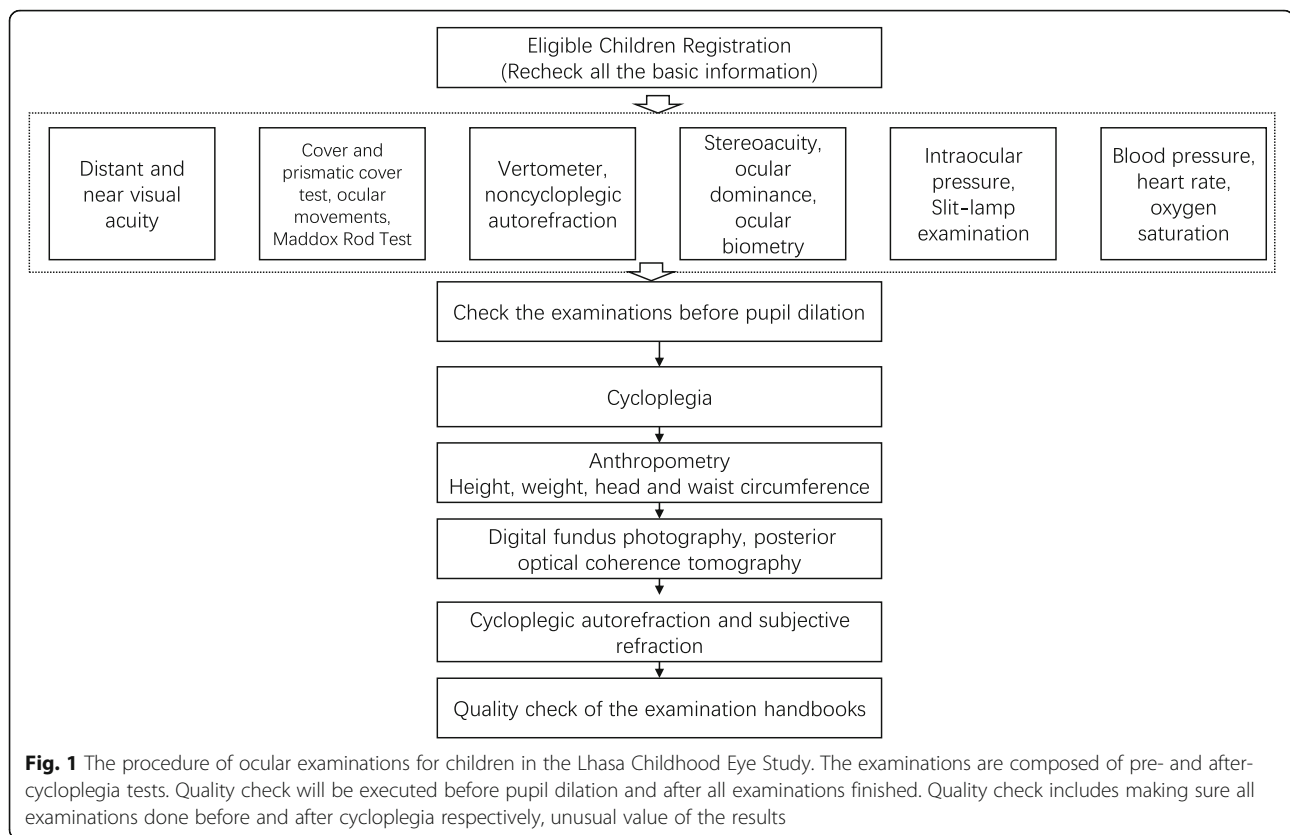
Eligible Children Registration
(Recheck all the basic information)

Distant and near visual acuity

Cover and prismatic cover test, ocular movements, Maddox Rod Test

Vertometer, noncycloplegic autorefraction

Stereoacuity, ocular dominance, ocular biometry

Intraocular pressure, Slit-lamp examination

Blood pressure, heart rate, oxygen saturation

Check the examinations before pupil dilation

Cycloplegia

Anthropometry
Height, weight, head and waist circumference

Digital fundus photography, posterior optical coherence tomography

Cycloplegic autorefraction and subjective refraction

Quality check of the examination handbooks

**Fig. 1** The procedure of ocular examinations for children in the Lhasa Childhood Eye Study. The examinations are composed of pre- and after-cycloplegia tests. Quality check will be executed before pupil dilation and after all examinations finished. Quality check includes making sure all examinations done before and after cycloplegia respectively, unusual value of the results